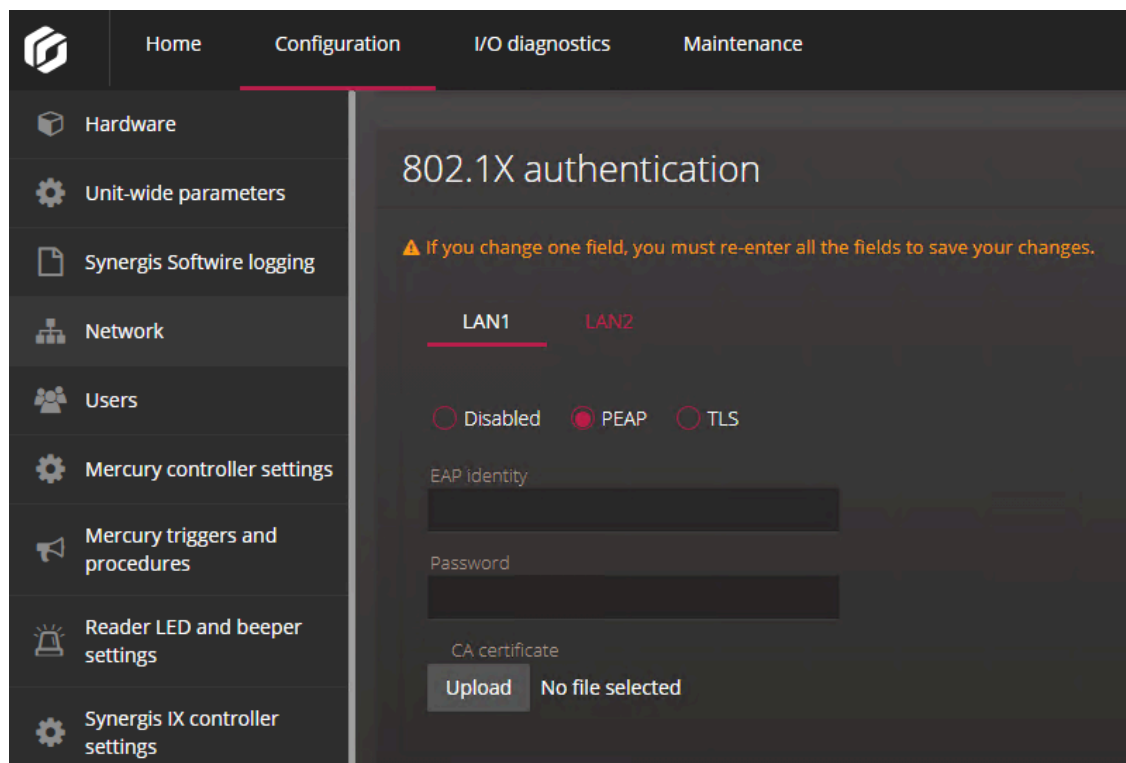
Home
Configuration
I/O diagnostics
Maintenance

Hardware
Unit-wide parameters
Synergis Softwire logging
Network
Users
Mercury controller settings
Mercury triggers and procedures
Reader LED and beeper settings
Synergis IX controller settings

802.1X authentication

⚠ If you change one field, you must re-enter all the fields to save your changes.

LAN1
LAN2

Disabled
PEAP
TLS

EAP identity

Password

CA certificate
Upload
No file selected